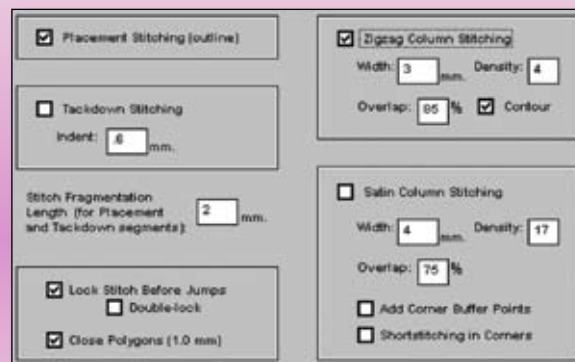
Placement Stitching (outline)

Tackdown Stitching

Indent: .6 mm.

Stitch Fragmentation Length (for Placement and Tackdown segments): 2 mm.

Lock Stitch Before Jumps

Double-lock

Close Polygons (1.0 mm)

Zigzag Column Stitching

Width: 3 mm. Density: 4

Overlap: 85 % Contour

Satin Column Stitching

Width: 4 mm. Density: 17

Overlap: 75 %

Add Corner Buffer Points

Shortstitching in Corners